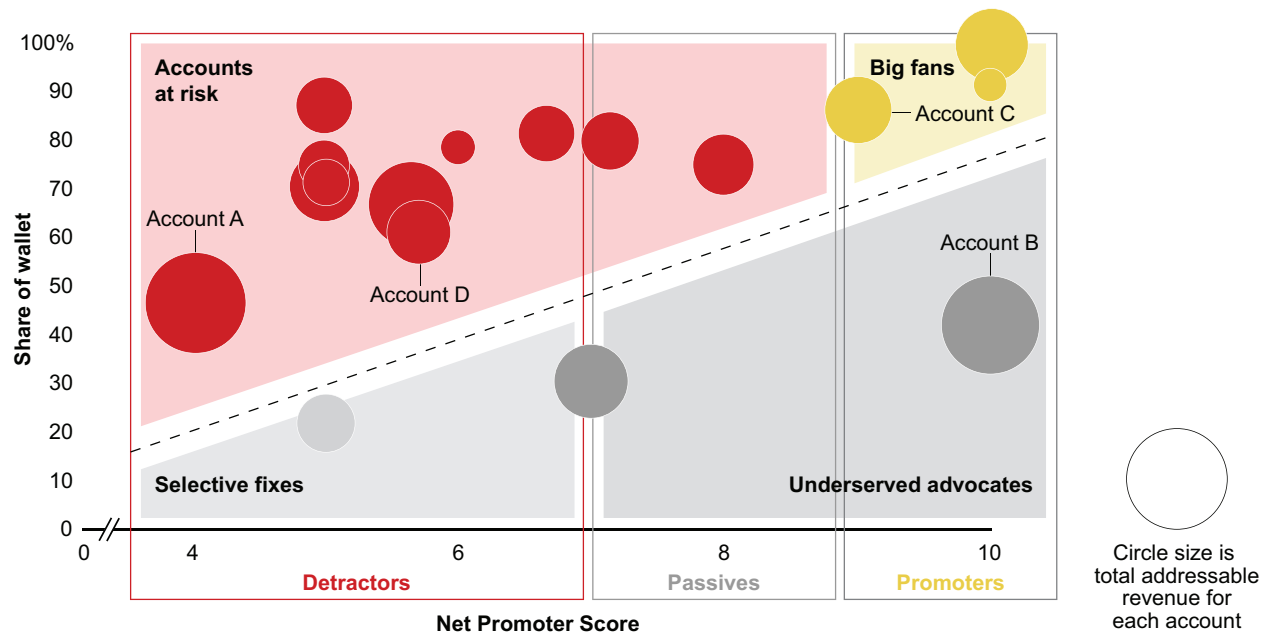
100%
90
80
70
60
50
40
30
20
10
0

Share of wallet

Accounts at risk

Big fans

Account C

Account A

Account D

Account B

Selective fixes

Underserved advocates

0
4
6
8
10

Detractors

Passives

Promoters

Net Promoter Score

Circle size is total addressable revenue for each account